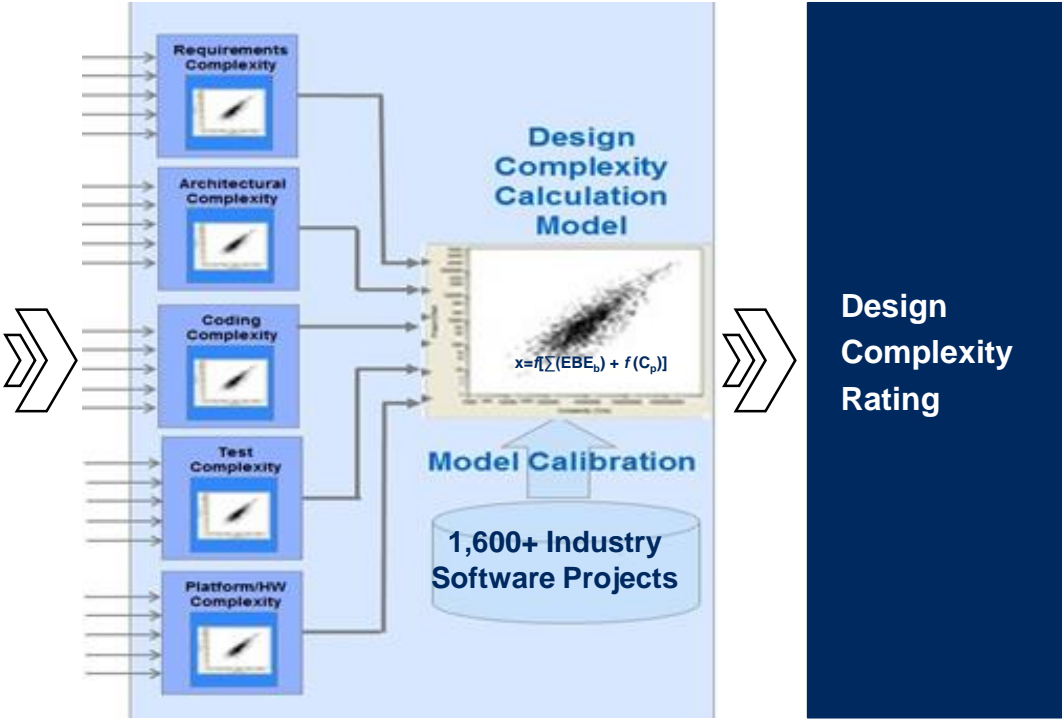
Requirements Complexity

Architectural Complexity

Coding Complexity

Test Complexity

Platform/HW Complexity

Design Complexity Calculation Model

$x=f[\sum(EBE_b) + f(C_p)]$

Model Calibration

1,600+ Industry Software Projects

Design Complexity Rating